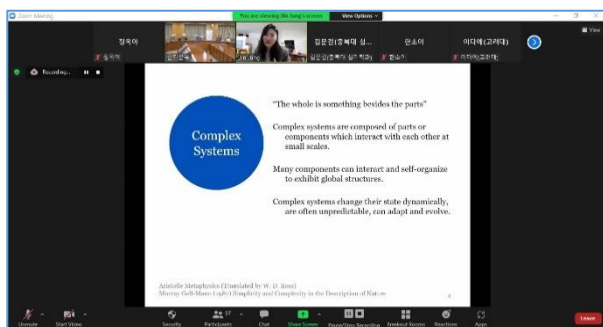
Zoom Meeting

You are viewing Jin Jung's screen   View Options

정옥이   김은진(충북대 심...   안소이   이다예(고려대)

정옥이   김은진(...   Jin Jung   김은진(충북대 심리학과)   안소이   이다예(고려대)

View

Recording...

Complex Systems

"The whole is something besides the parts"

Complex systems are composed of parts or components which interact with each other at small scales.

Many components can interact and self-organize to exhibit global structures.

Complex systems change their state dynamically, are often unpredictable, can adapt and evolve.

Aristotle Metaphysics (Translated by W. D. Ross)
Murray Gell-Mann (1987) Simplicity and Complexity in the Description of Nature

Unmute   Start Video   Security   Participants 17   Chat   Share Screen   Pause/Stop Recording   Breakout Rooms   Reactions   Apps   Leave